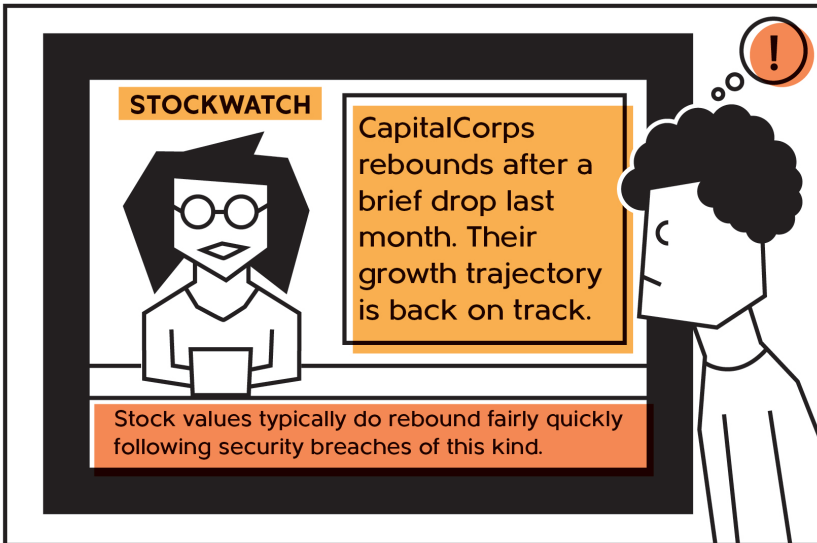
STOCKWATCH

CapitalCorps rebounds after a brief drop last month. Their growth trajectory is back on track.

Stock values typically do rebound fairly quickly following security breaches of this kind.

!